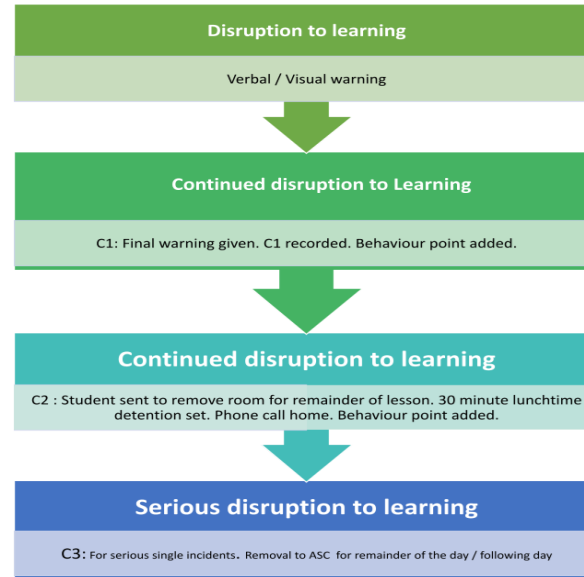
Disruption to learning

Verbal / Visual warning

Continued disruption to Learning

C1: Final warning given. C1 recorded. Behaviour point added.

Continued disruption to learning

C2 : Student sent to remove room for remainder of lesson. 30 minute lunchtime detention set. Phone call home. Behaviour point added.

Serious disruption to learning

C3: For serious single incidents. Removal to ASC for remainder of the day / following day